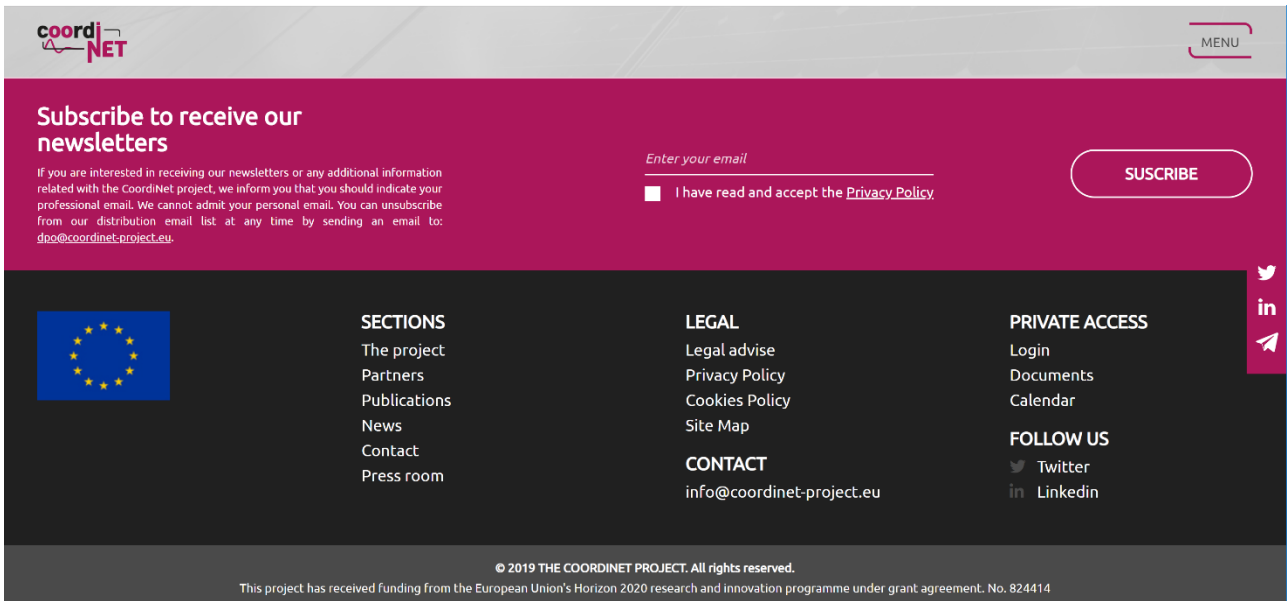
coordiNET

MENU

Subscribe to receive our newsletters

If you are interested in receiving our newsletters or any additional information related with the CoordiNet project, we inform you that you should indicate your professional email. We cannot admit your personal email. You can unsubscribe from our distribution email list at any time by sending an email to: dpo@coordinet-project.eu.

Enter your email

I have read and accept the Privacy Policy

SUSCRIBE

SECTIONS
The project
Partners
Publications
News
Contact
Press room

LEGAL
Legal advise
Privacy Policy
Cookies Policy
Site Map

CONTACT
info@coordinet-project.eu

PRIVATE ACCESS
Login
Documents
Calendar

FOLLOW US
Twitter
Linkedin

© 2019 THE COORDINET PROJECT. All rights reserved.
This project has received funding from the European Union's Horizon 2020 research and innovation programme under grant agreement. No. 824414